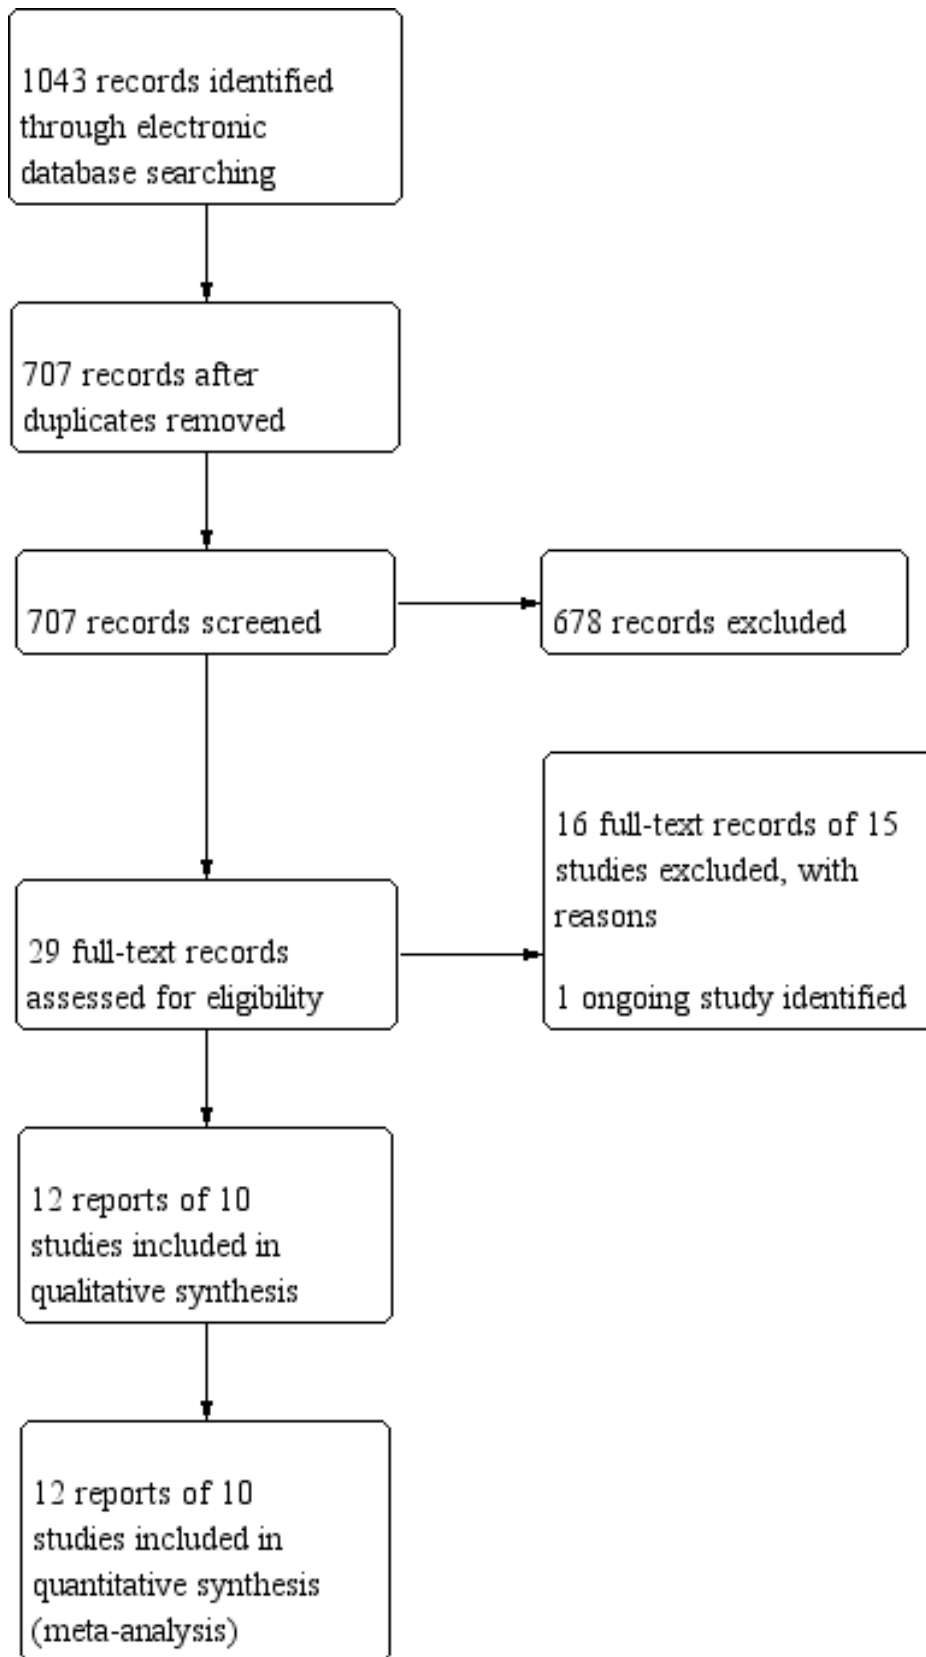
1043 records identified through electronic database searching

707 records after duplicates removed

707 records screened

678 records excluded

29 full-text records assessed for eligibility

16 full-text records of 15 studies excluded, with reasons

1 ongoing study identified

12 reports of 10 studies included in qualitative synthesis

12 reports of 10 studies included in quantitative synthesis (meta-analysis)